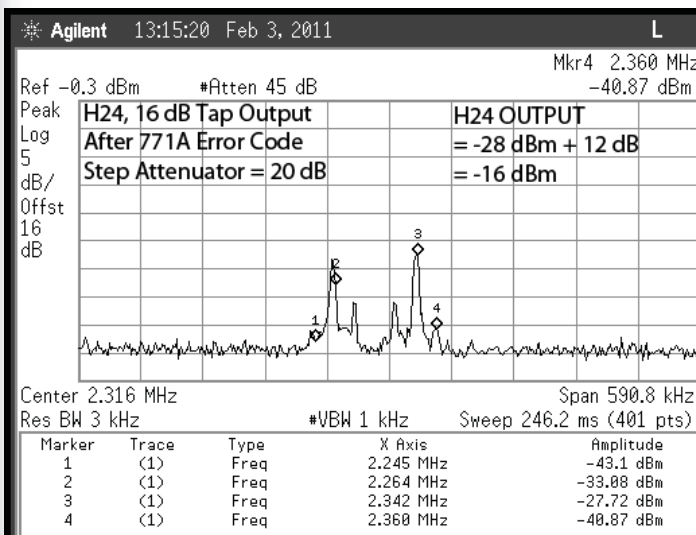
Agilent 13:15:20 Feb 3, 2011 L

Mkr4 2.360 MHz
Ref −0.3 dBm #Atten 45 dB −40.87 dBm
Peak Log 5 dB/ Offst 16 dB

H24, 16 dB Tap Output
After 771A Error Code
Step Attenuator = 20 dB

H24 OUTPUT
= -28 dBm + 12 dB
= -16 dBm

1 2 3 4

Center 2.316 MHz Span 590.8 kHz
Res BW 3 kHz #VBW 1 kHz Sweep 246.2 ms (401 pts)

| Marker | Trace | Type | X Axis | Amplitude |
|---|---|---|---|---|
| 1 | (1) | Freq | 2.245 MHz | −43.1 dBm |
| 2 | (1) | Freq | 2.264 MHz | −33.08 dBm |
| 3 | (1) | Freq | 2.342 MHz | −27.72 dBm |
| 4 | (1) | Freq | 2.360 MHz | −40.87 dBm |